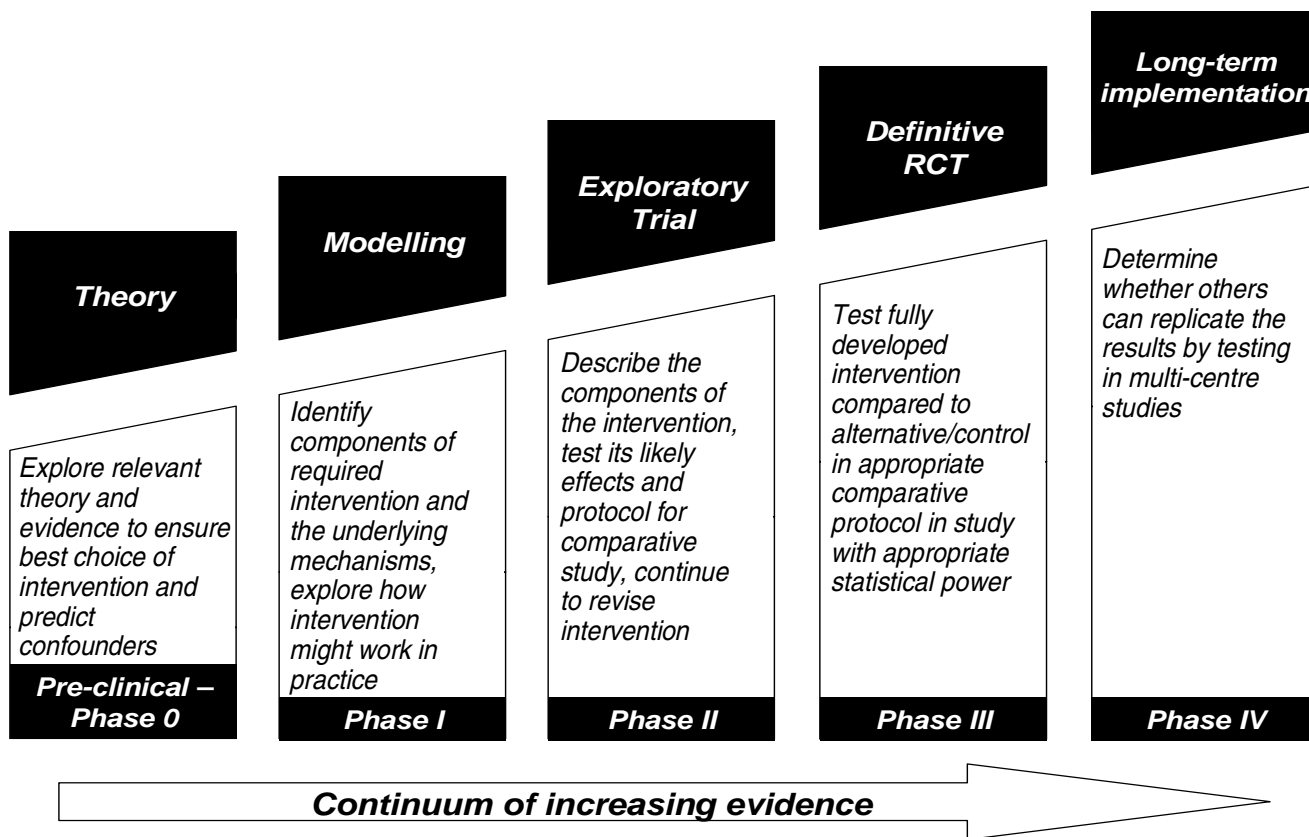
Theory

Explore relevant theory and evidence to ensure best choice of intervention and predict confounders

Pre-clinical – Phase 0

Modelling

Identify components of required intervention and the underlying mechanisms, explore how intervention might work in practice

Phase I

Exploratory Trial

Describe the components of the intervention, test its likely effects and protocol for comparative study, continue to revise intervention

Phase II

Definitive RCT

Test fully developed intervention compared to alternative/control in appropriate comparative protocol in study with appropriate statistical power

Phase III

Long-term implementation

Determine whether others can replicate the results by testing in multi-centre studies

Phase IV

Continuum of increasing evidence